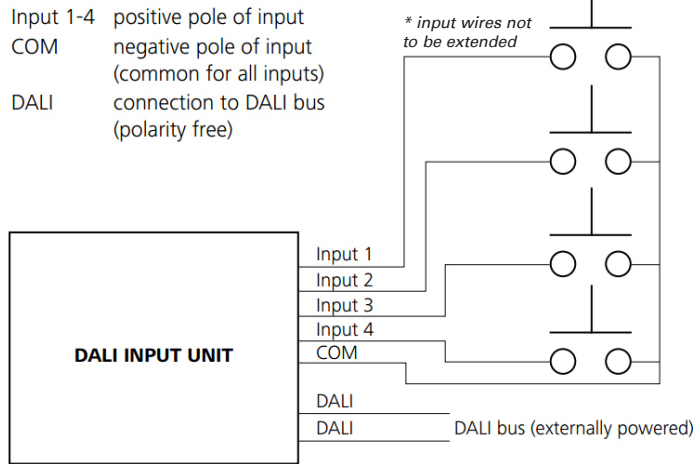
| | |
|---|---|
| Input 1-4 | positive pole of input |
| COM | negative pole of input (common for all inputs) |
| DALI | connection to DALI bus (polarity free) |

* input wires not to be extended

DALI INPUT UNIT

Input 1
Input 2
Input 3
Input 4
COM

DALI
DALI

DALI bus (externally powered)